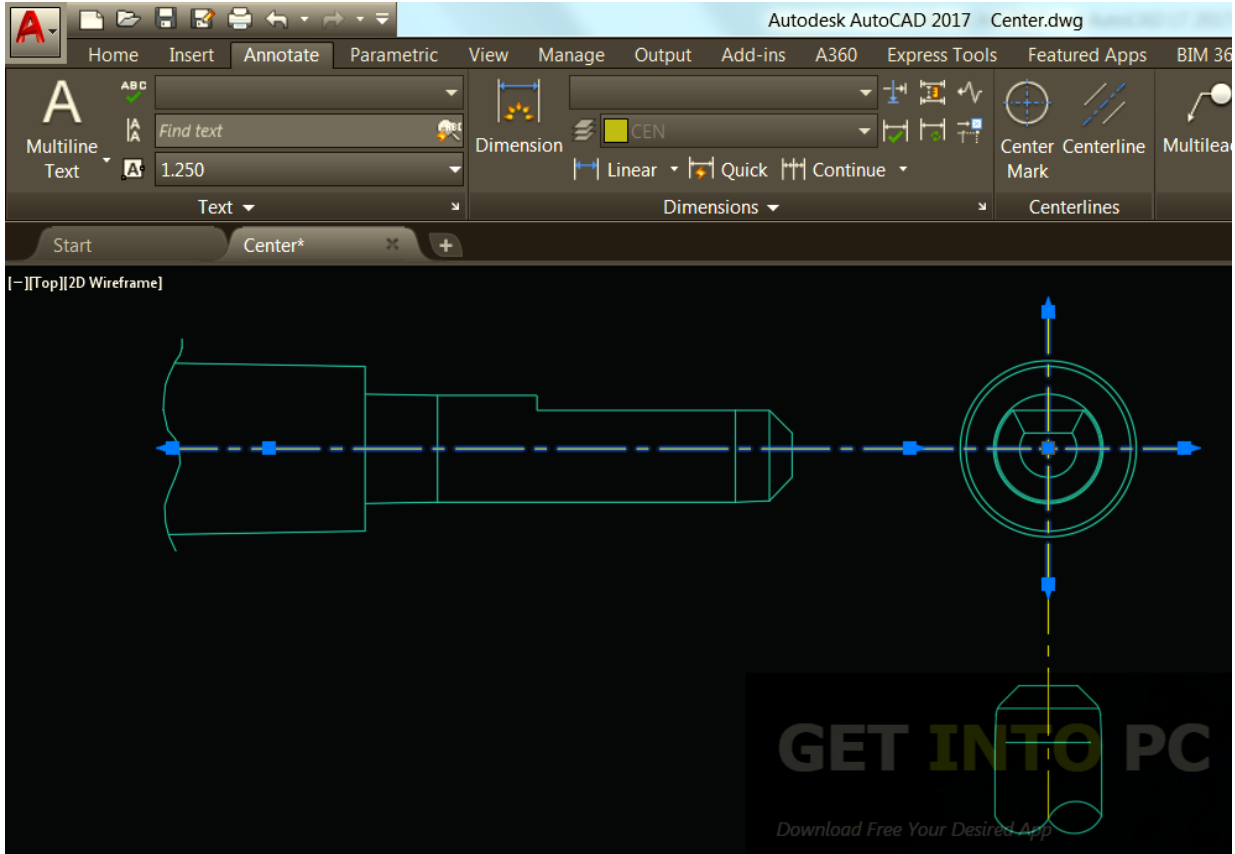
Autodesk AutoCAD 2017 Center.dwg

Home Insert Annotate Parametric View Manage Output Add-ins A360 Express Tools Featured Apps BIM 36

A
Multiline Text

Find text
1.250

Text

Dimension

CEN

Linear Quick Continue

Dimensions

Center Mark Centerline

Centerlines

Multilea

Start Center*

[−][Top][2D Wireframe]

GET INTO PC
Download Free Your Desired App